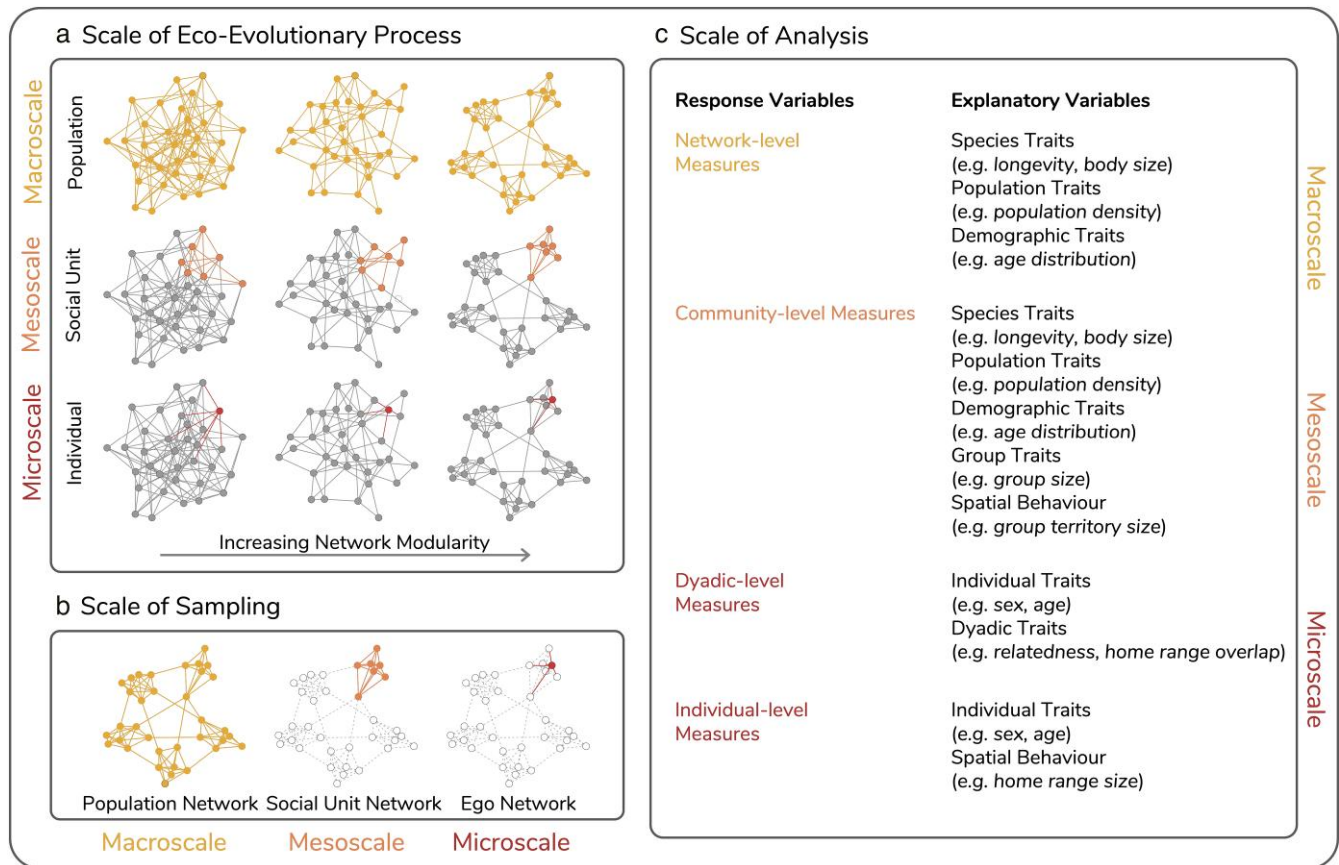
a Scale of Eco-Evolutionary Process

Macroscale

Population

Mesoscale

Social Unit

Microscale

Individual

Increasing Network Modularity

b Scale of Sampling

Population Network Social Unit Network Ego Network

Macroscale Mesoscale Microscale

c Scale of Analysis

| Response Variables | Explanatory Variables |
|---|---|
| Network-level Measures | Species Traits (e.g. *longevity*, *body size*) Population Traits (e.g. *population density*) Demographic Traits (e.g. *age distribution*) |
| Community-level Measures | Species Traits (e.g. *longevity*, *body size*) Population Traits (e.g. *population density*) Demographic Traits (e.g. *age distribution*) Group Traits (e.g. *group size*) Spatial Behaviour (e.g. *group territory size*) |
| Dyadic-level Measures | Individual Traits (e.g. *sex*, *age*) Dyadic Traits (e.g. *relatedness*, *home range overlap*) |
| Individual-level Measures | Individual Traits (e.g. *sex*, *age*) Spatial Behaviour (e.g. *home range size*) |

Macroscale

Mesoscale

Microscale